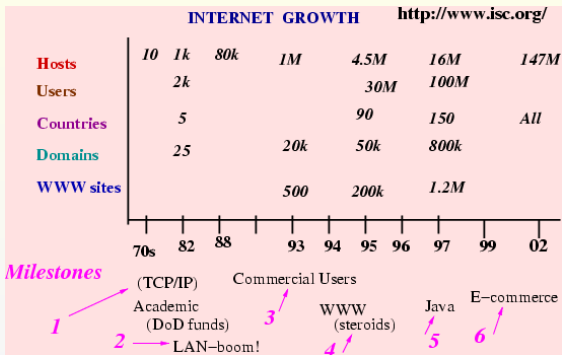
INTERNET GROWTH

http://www.isc.org/

| | 70s | 82 | 88 | 93 | 94 | 95 | 96 | 97 | 99 | 02 |
|---|---|---|---|---|---|---|---|---|---|---|
| Hosts | 10 | 1k | 80k | 1M | | 4.5M | | 16M | | 147M |
| Users | | 2k | | | | 30M | | 100M | | |
| Countries | | 5 | | | | 90 | | 150 | | All |
| Domains | | 25 | | 20k | | 50k | | 800k | | |
| WWW sites | | | | 500 | | 200k | | 1.2M | | |

Milestones

1 (TCP/IP) Academic (DoD funds)

2 LAN–boom!

3 Commercial Users

4 WWW (steroids)

5 Java

6 E–commerce